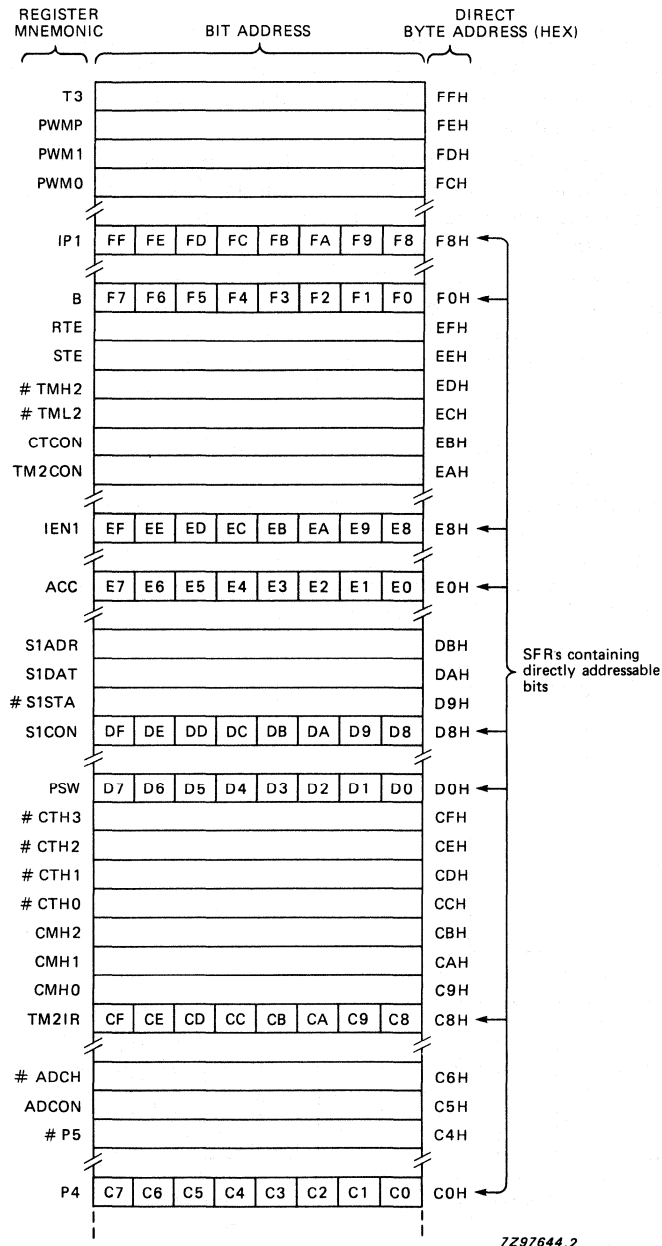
REGISTER MNEMONIC

BIT ADDRESS

DIRECT BYTE ADDRESS (HEX)

| REGISTER MNEMONIC | | | | | | | | | DIRECT BYTE ADDRESS (HEX) |
|---|---|---|---|---|---|---|---|---|---|
| T3 | | | | | | | | | FFH |
| PWMP | | | | | | | | | FEH |
| PWM1 | | | | | | | | | FDH |
| PWM0 | | | | | | | | | FCH |
| IP1 | FF | FE | FD | FC | FB | FA | F9 | F8 | F8H |
| B | F7 | F6 | F5 | F4 | F3 | F2 | F1 | F0 | F0H |
| RTE | | | | | | | | | EFH |
| STE | | | | | | | | | EEH |
| # TMH2 | | | | | | | | | EDH |
| # TML2 | | | | | | | | | ECH |
| CTCON | | | | | | | | | EBH |
| TM2CON | | | | | | | | | EAH |
| IEN1 | EF | EE | ED | EC | EB | EA | E9 | E8 | E8H |
| ACC | E7 | E6 | E5 | E4 | E3 | E2 | E1 | E0 | E0H |
| S1ADR | | | | | | | | | DBH |
| S1DAT | | | | | | | | | DAH |
| # S1STA | | | | | | | | | D9H |
| S1CON | DF | DE | DD | DC | DB | DA | D9 | D8 | D8H |
| PSW | D7 | D6 | D5 | D4 | D3 | D2 | D1 | D0 | D0H |
| # CTH3 | | | | | | | | | CFH |
| # CTH2 | | | | | | | | | CEH |
| # CTH1 | | | | | | | | | CDH |
| # CTH0 | | | | | | | | | CCH |
| CMH2 | | | | | | | | | CBH |
| CMH1 | | | | | | | | | CAH |
| CMH0 | | | | | | | | | C9H |
| TM2IR | CF | CE | CD | CC | CB | CA | C9 | C8 | C8H |
| # ADCH | | | | | | | | | C6H |
| ADCON | | | | | | | | | C5H |
| # P5 | | | | | | | | | C4H |
| P4 | C7 | C6 | C5 | C4 | C3 | C2 | C1 | C0 | C0H |

SFRs containing directly addressable bits

7Z97644.2